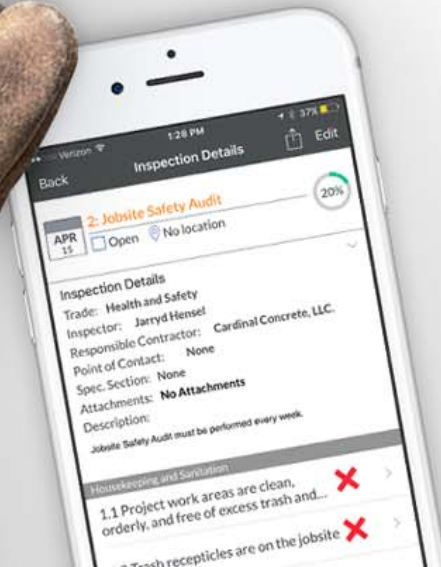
Verizon
1:28 PM
37%
Back
Inspection Details
Edit
2: Jobsite Safety Audit
20%
APR
15
Open
No location
Inspection Details
Trade: Health and Safety
Inspector: Jarryd Hensel
Responsible Contractor: Cardinal Concrete, LLC.
Point of Contact: None
Spec. Section: None
Attachments: No Attachments
Description:
Jobsite Safety Audit must be performed every week.
Housekeeping and Sanitation
1.1 Project work areas are clean, orderly, and free of excess trash and...
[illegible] Trash recepticles are on the jobsite